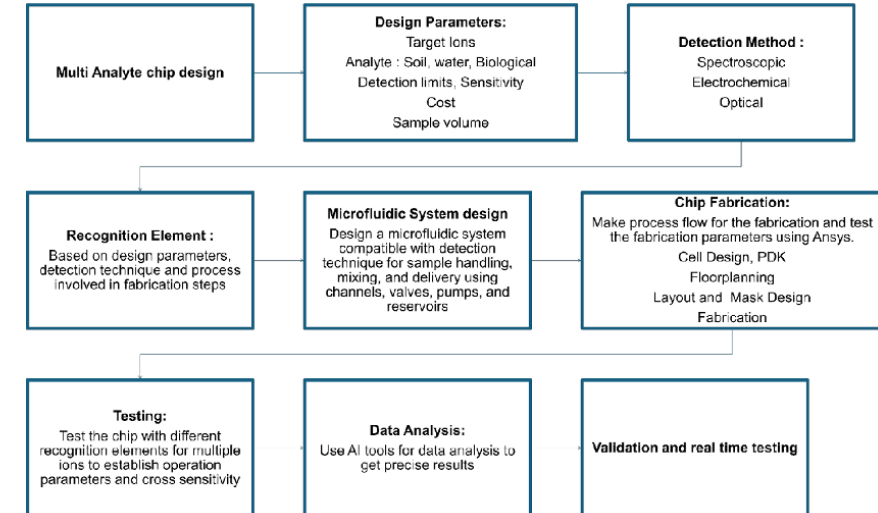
Multi Analyte chip design

Design Parameters:
Target Ions
Analyte : Soil, water, Biological
Detection limits, Sensitivity
Cost
Sample volume

Detection Method :
Spectroscopic
Electrochemical
Optical

Recognition Element :
Based on design parameters, detection technique and process involved in fabrication steps

Microfluidic System design
Design a microfluidic system compatible with detection technique for sample handling, mixing, and delivery using channels, valves, pumps, and reservoirs

Chip Fabrication:
Make process flow for the fabrication and test the fabrication parameters using Ansys.
Cell Design, PDK
Floorplanning
Layout and Mask Design
Fabrication

Testing:
Tast the chip with different recognition elements for multiple ions to establish operation parameters and cross sensitivity

Data Analysis:
Use AI tools for data analysis to get precise results

Validation and real time testing